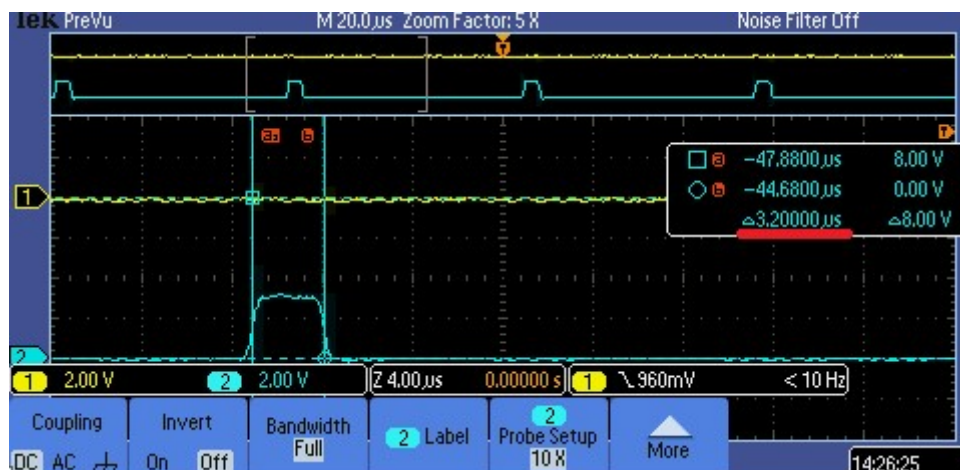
Tek PreVu M 20.0 µs Zoom Factor: 5 X Noise Filter Off

a b

1

□ a −47.8800 µs 8.00 V
○ b −44.6800 µs 0.00 V
Δ3.20000 µs Δ8.00 V

2

1 2.00 V 2 2.00 V Z 4.00 µs 0.00000 s 1 ╲ 960mV < 10 Hz

Coupling
DC AC ⏚

Invert
On Off

Bandwidth
Full

2 Label

2
Probe Setup
10 X

More

14:26:25